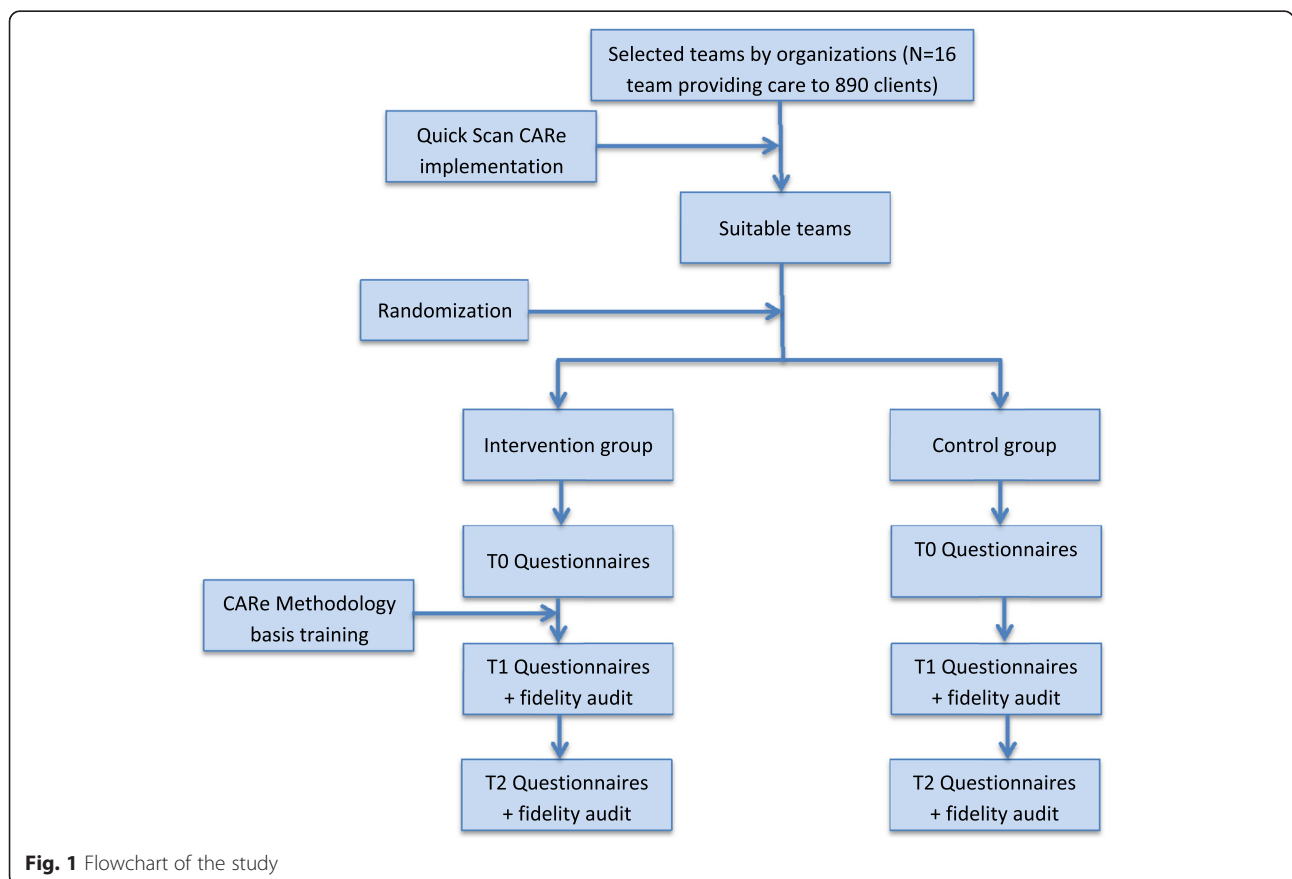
Selected teams by organizations (N=16 team providing care to 890 clients)

Quick Scan CARe implementation

Suitable teams

Randomization

Intervention group

Control group

T0 Questionnaires

T0 Questionnaires

CARe Methodology basis training

T1 Questionnaires + fidelity audit

T1 Questionnaires + fidelity audit

T2 Questionnaires + fidelity audit

T2 Questionnaires + fidelity audit

**Fig. 1** Flowchart of the study